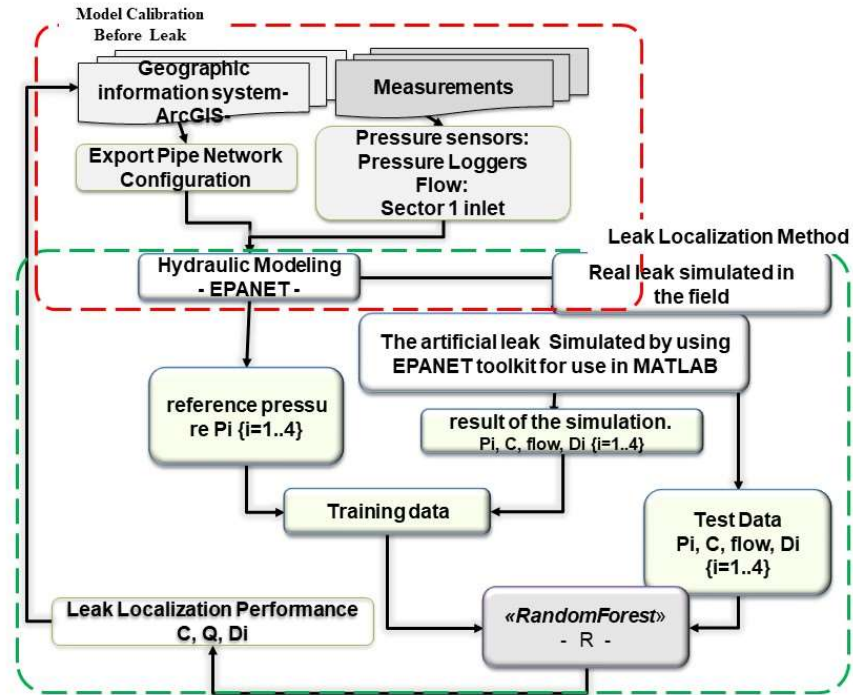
Model Calibration Before Leak

Geographic information system-ArcGIS-

Measurements

Export Pipe Network Configuration

Pressure sensors: Pressure Loggers Flow: Sector 1 inlet

Leak Localization Method

Hydraulic Modeling - EPANET -

Real leak simulated in the field

The artificial leak Simulated by using EPANET toolkit for use in MATLAB

reference pressu re Pi {i=1..4}

result of the simulation. Pi, C, flow, Di {i=1..4}

Training data

Test Data Pi, C, flow, Di {i=1..4}

Leak Localization Performance C, Q, Di

«RandomForest» - R -